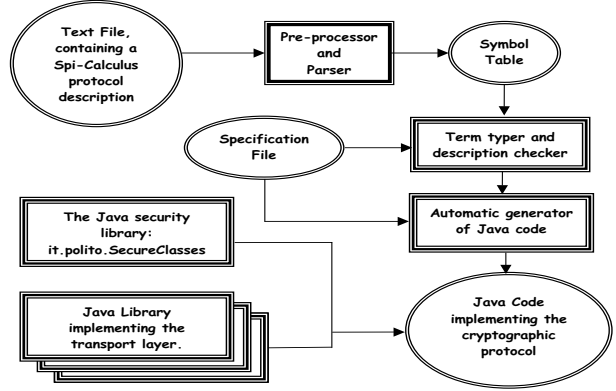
Text File, containing a Spi-Calculus protocol description

Pre-processor and Parser

Symbol Table

Specification File

Term typer and description checker

The Java security library: it.polito.SecureClasses

Automatic generator of Java code

Java Library implementing the transport layer.

Java Code implementing the cryptographic protocol